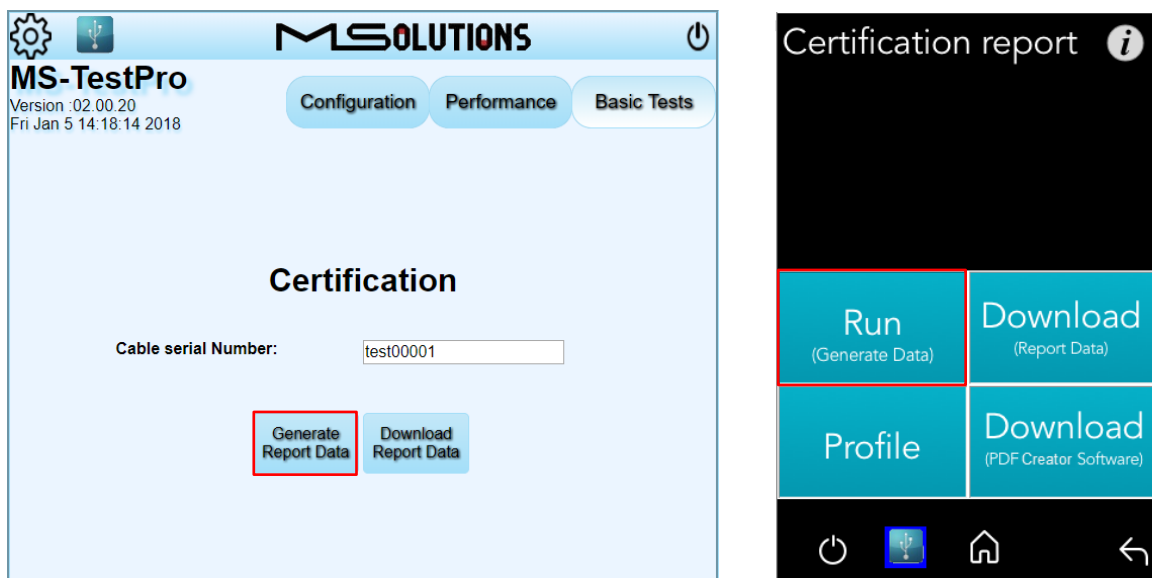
MSOLUTIONS

MS-TestPro
Version :02.00.20
Fri Jan 5 14:18:14 2018

Configuration
Performance
Basic Tests

Certification

Cable serial Number:
test00001

Generate Report Data
Download Report Data

Certification report

Run
(Generate Data)

Download
(Report Data)

Profile

Download
(PDF Creator Software)